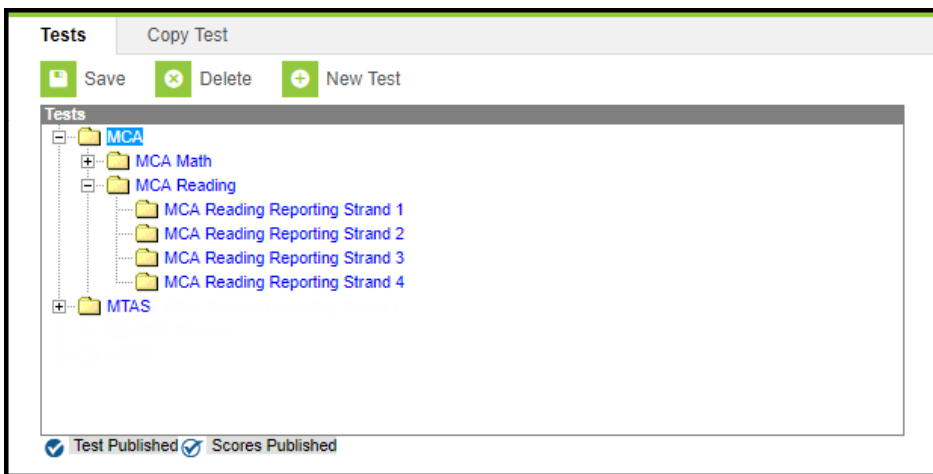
Tests | Copy Test

Save | Delete | New Test

Tests

MCA
MCA Math
MCA Reading
MCA Reading Reporting Strand 1
MCA Reading Reporting Strand 2
MCA Reading Reporting Strand 3
MCA Reading Reporting Strand 4
MTAS

Test Published | Scores Published